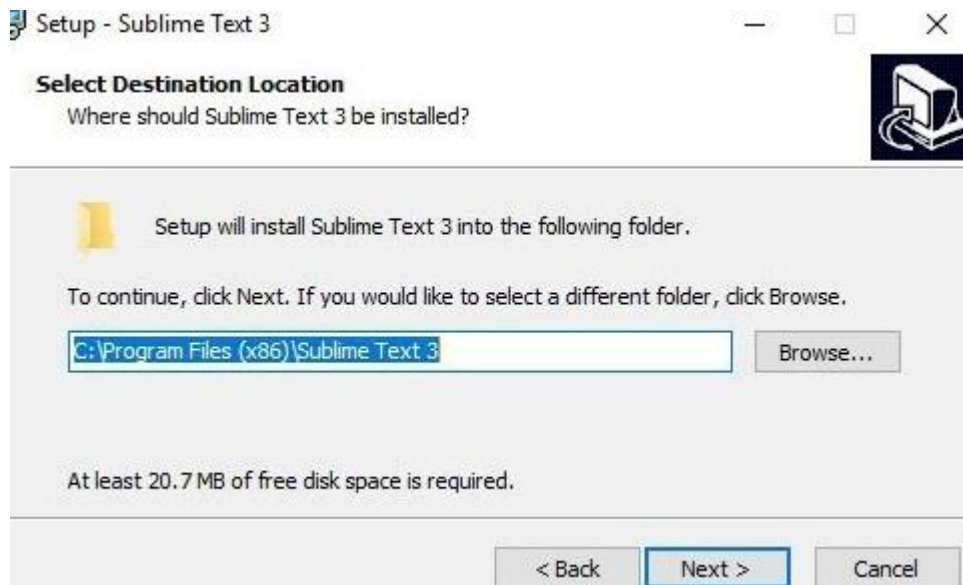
Setup - Sublime Text 3

Select Destination Location
Where should Sublime Text 3 be installed?

Setup will install Sublime Text 3 into the following folder.

To continue, click Next. If you would like to select a different folder, click Browse.

C:\Program Files (x86)\Sublime Text 3

Browse...

At least 20.7 MB of free disk space is required.

< Back

Next >

Cancel